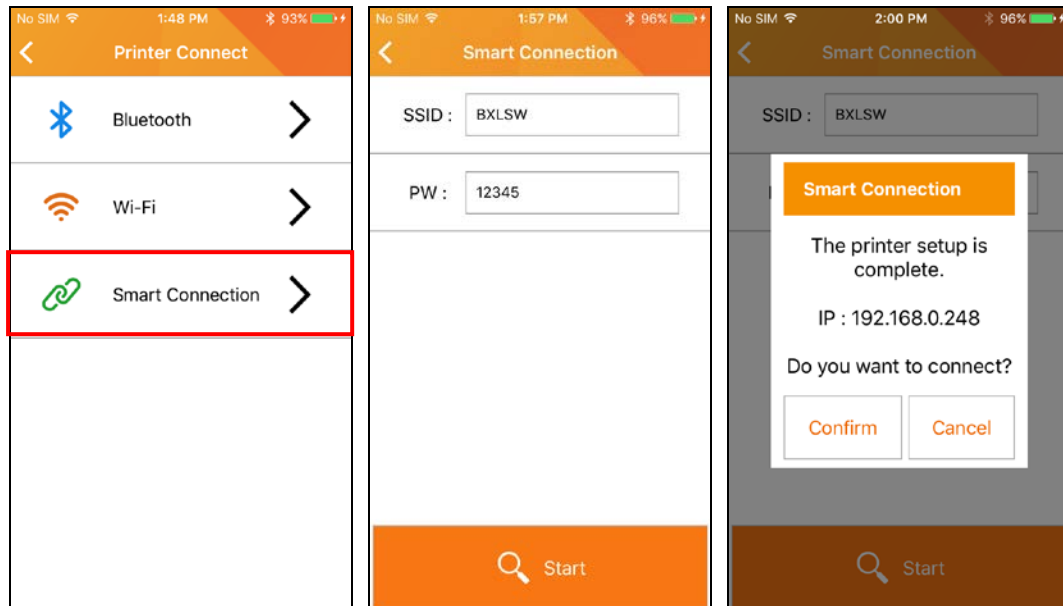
No SIM 1:48 PM 93%

Printer Connect

Bluetooth

Wi-Fi

Smart Connection

No SIM 1:57 PM 96%

Smart Connection

SSID : BXLSW

PW : 12345

Start

No SIM 2:00 PM 96%

Smart Connection

SSID : BXLSW

Smart Connection

The printer setup is complete.

IP : 192.168.0.248

Do you want to connect?

Confirm Cancel

Start